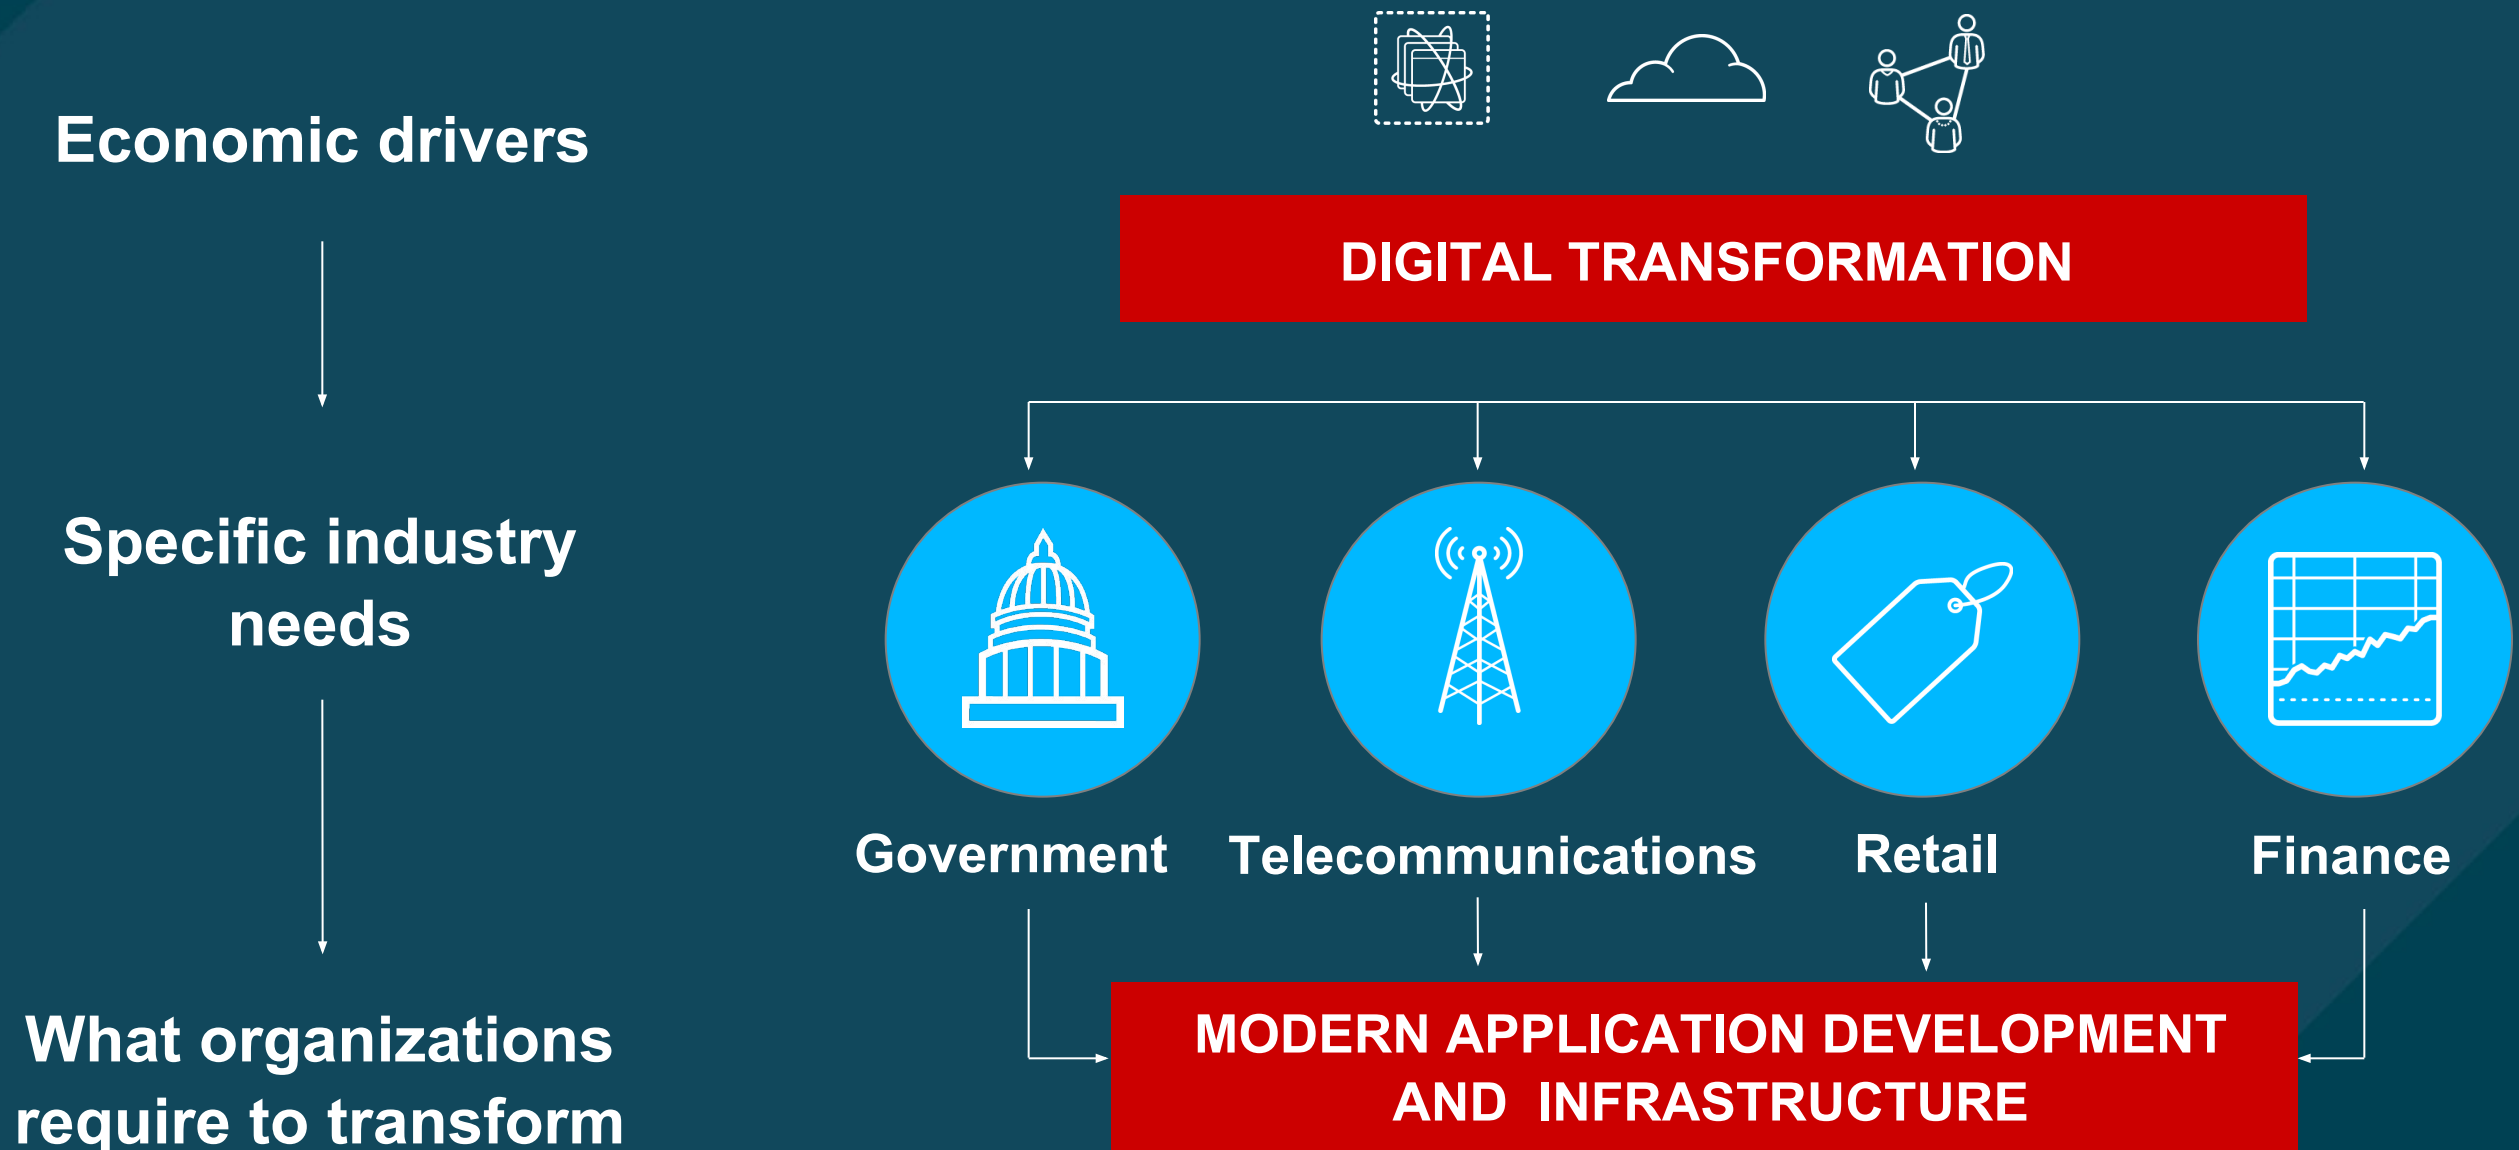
Economic drivers

Specific industry needs

What organizations require to transform

DIGITAL TRANSFORMATION

Government

Telecommunications

Retail

Finance

MODERN APPLICATION DEVELOPMENT AND INFRASTRUCTURE